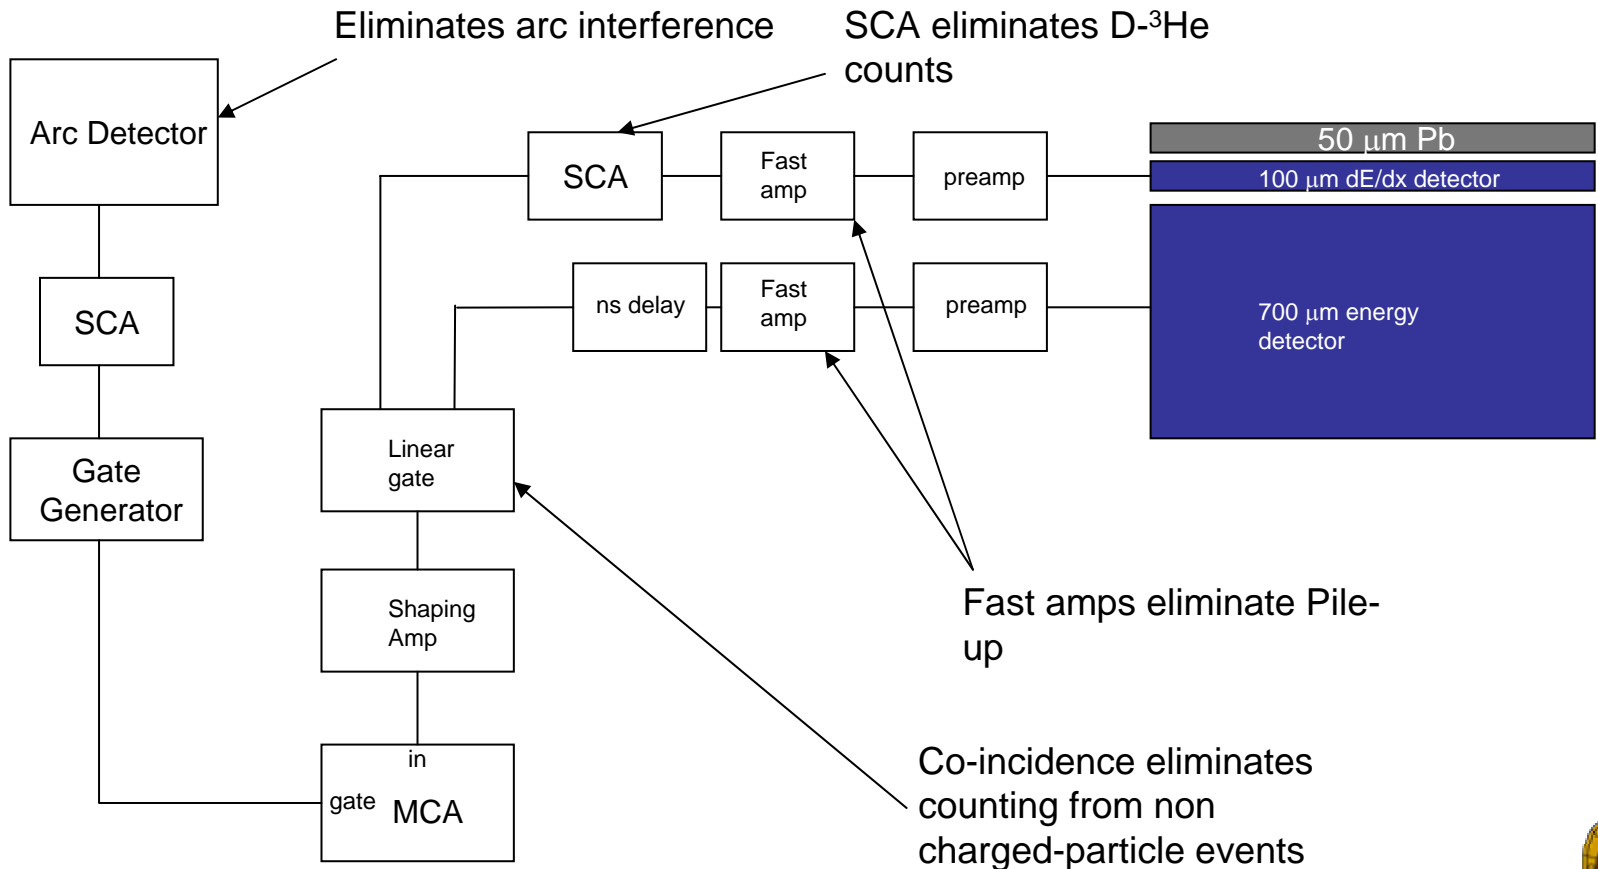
Eliminates arc interference

SCA eliminates D-$^3$He counts

Arc Detector

SCA

Fast amp

preamp

50 μm Pb

100 μm dE/dx detector

SCA

ns delay

Fast amp

preamp

700 μm energy detector

Gate Generator

Linear gate

Shaping Amp

in

gate

MCA

Fast amps eliminate Pile-up

Co-incidence eliminates counting from non charged-particle events